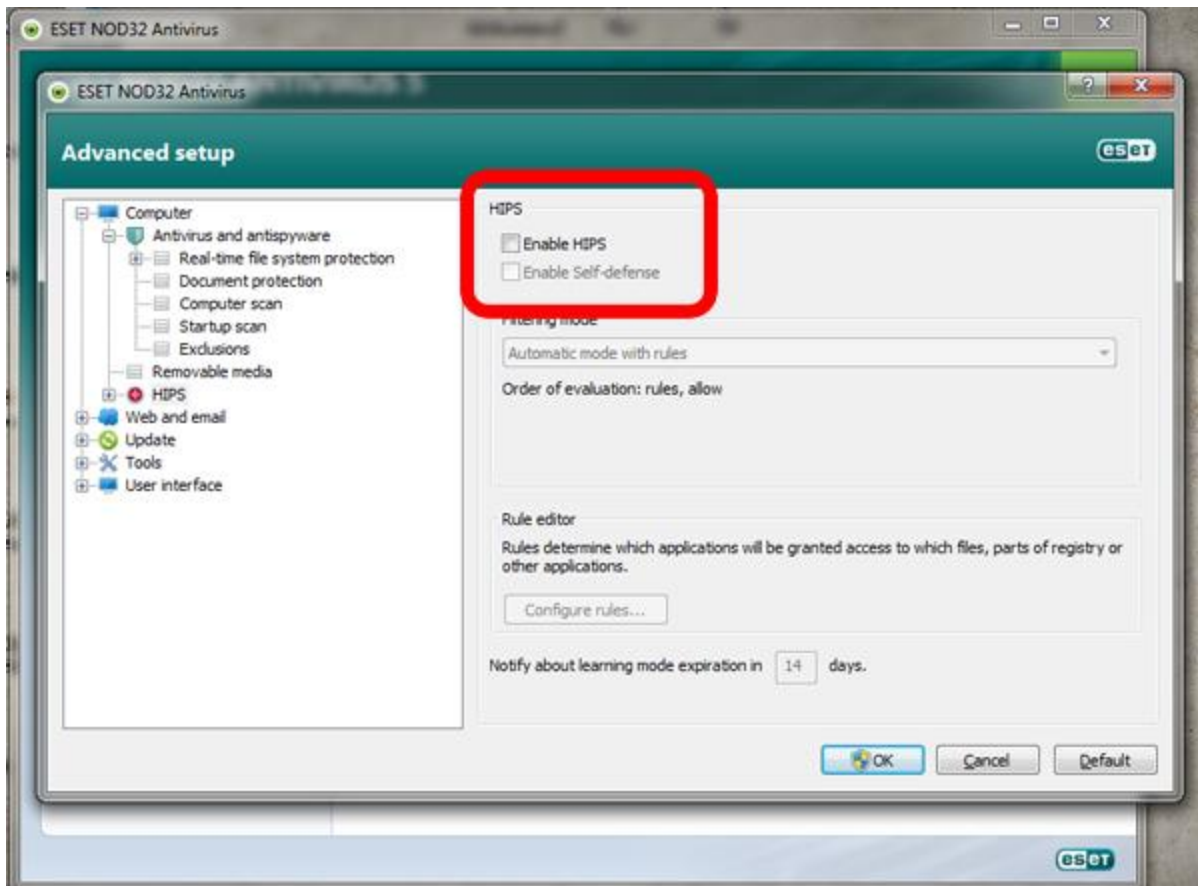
ESET NOD32 Antivirus

ESET NOD32 Antivirus

Advanced setup

eset

Computer
Antivirus and antispyware
Real-time file system protection
Document protection
Computer scan
Startup scan
Exclusions
Removable media
HIPS
Web and email
Update
Tools
User interface

HIPS
Enable HIPS
Enable Self-defense

Filtering mode
Automatic mode with rules
Order of evaluation: rules, allow

Rule editor
Rules determine which applications will be granted access to which files, parts of registry or other applications.
Configure rules...

Notify about learning mode expiration in 14 days.

OK
Cancel
Default

eset